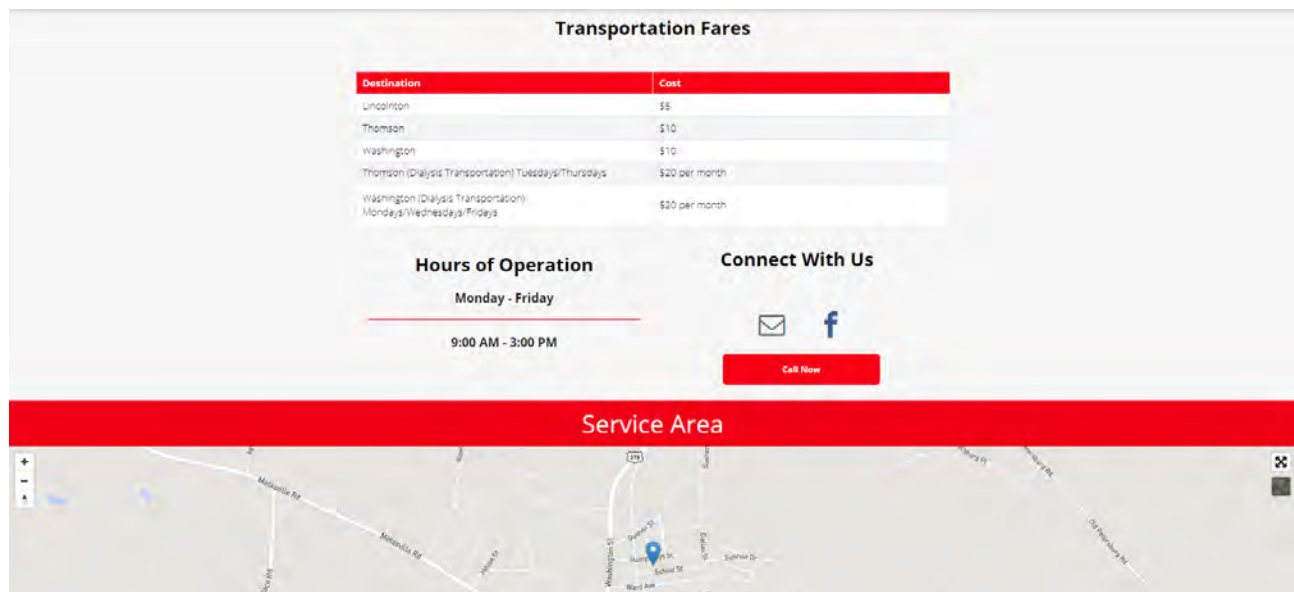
Transportation Fares

| Destination | Cost |
|---|---|
| Lincolnton | \$5 |
| Thomson | \$10 |
| Washington | \$10 |
| Thomson (Dialysis Transportation) Tuesdays/Thursdays | \$20 per month |
| Washington (Dialysis Transportation) Mondays/Wednesdays/Fridays | \$20 per month |

Hours of Operation

Monday - Friday

9:00 AM - 3:00 PM

Connect With Us

Call Now

Service Area

+
−

378

Mosleyville Rd

Mosleyville Rd

Washington St

School St

Ward Ave

Sunrise Dr

Old Petersburg Rd